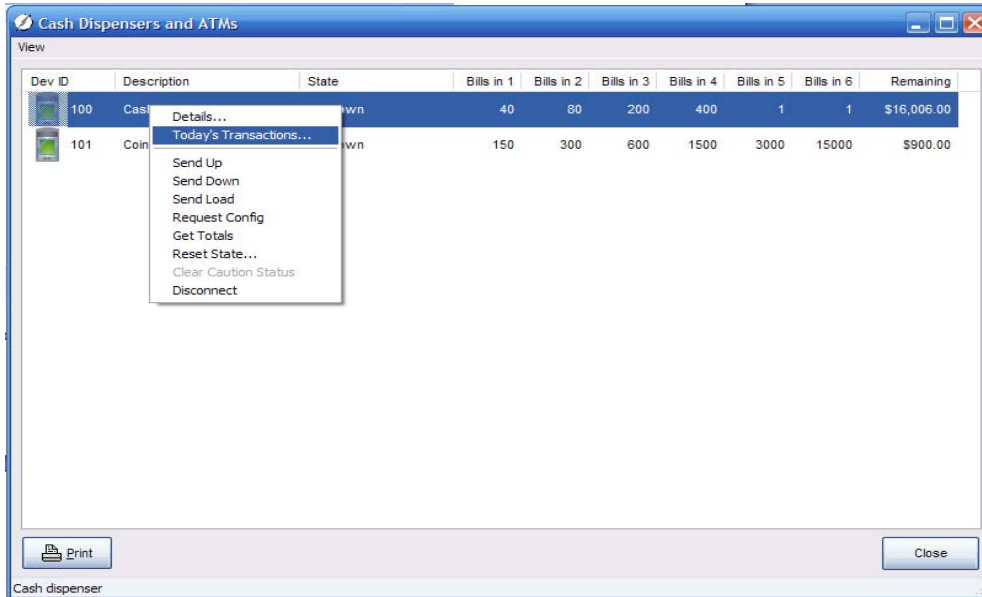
Cash Dispensers and ATMs

View

| Dev ID | Description | State | Bills in 1 | Bills in 2 | Bills in 3 | Bills in 4 | Bills in 5 | Bills in 6 | Remaining |
|---|---|---|---|---|---|---|---|---|---|
| 100 | Cash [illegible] | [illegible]wn | 40 | 80 | 200 | 400 | 1 | 1 | $16,006.00 |
| 101 | Coin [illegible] | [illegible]wn | 150 | 300 | 600 | 1500 | 3000 | 15000 | $900.00 |

Details...
Today's Transactions...
Send Up
Send Down
Send Load
Request Config
Get Totals
Reset State...
Clear Caution Status
Disconnect

Print

Close

Cash dispenser